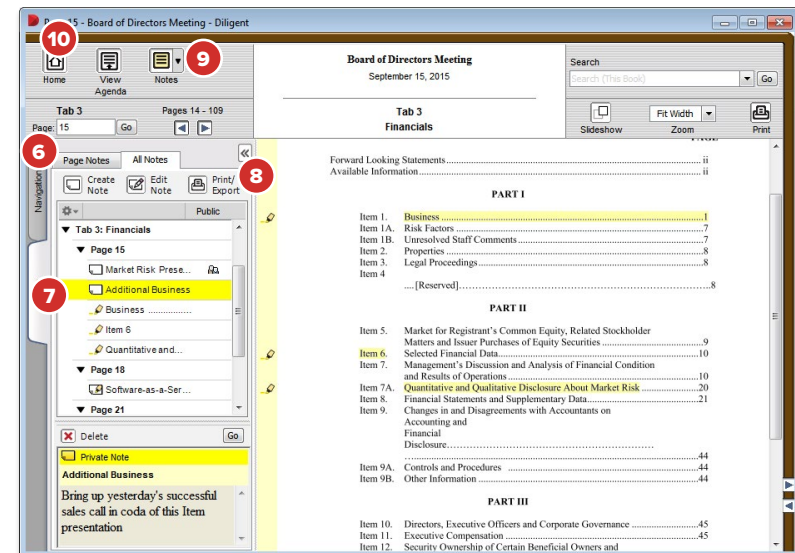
P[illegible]15 - Board of Directors Meeting - Diligent

10

Home

View Agenda

Notes

9

Board of Directors Meeting
September 15, 2015

Search

Search (This Book)

Go

Tab 3

Pages 14 - 109

Page: 15

Go

Tab 3
Financials

Slideshow

Fit Width

Zoom

Print

6

Page Notes

All Notes

Navigation

Create Note

Edit Note

Print/ Export

8

Public

▼ Tab 3: Financials

▼ Page 15

Market Risk Prese...

7

Additional Business

Business ...............

Item 6

Quantitative and...

▼ Page 18

Software-as-a-Ser...

▼ Page 21

Delete

Go

Private Note

Additional Business

Bring up yesterday's successful sales call in coda of this Item presentation

Forward Looking Statements........................................................................ii
Available Information.................................................................................ii

PART I

| | | |
|---|---|---|
| Item 1. | Business | 1 |
| Item 1A. | Risk Factors | 7 |
| Item 1B. | Unresolved Staff Comments | 7 |
| Item 2. | Properties | 8 |
| Item 3. | Legal Proceedings | 8 |
| Item 4 | | |
| | ....[Reserved] | 8 |

PART II

| | | |
|---|---|---|
| Item 5. | Market for Registrant's Common Equity, Related Stockholder Matters and Issuer Purchases of Equity Securities | 9 |
| Item 6. | Selected Financial Data | 10 |
| Item 7. | Management's Discussion and Analysis of Financial Condition and Results of Operations | 10 |
| Item 7A. | Quantitative and Qualitative Disclosure About Market Risk | 20 |
| Item 8. | Financial Statements and Supplementary Data | 21 |
| Item 9. | Changes in and Disagreements with Accountants on Accounting and Financial Disclosure | 44 |
| Item 9A. | Controls and Procedures | 44 |
| Item 9B. | Other Information | 44 |

PART III

| | | |
|---|---|---|
| Item 10. | Directors, Executive Officers and Corporate Governance | 45 |
| Item 11. | Executive Compensation | 45 |
| Item 12. | Security Ownership of Certain Beneficial Owners and | |